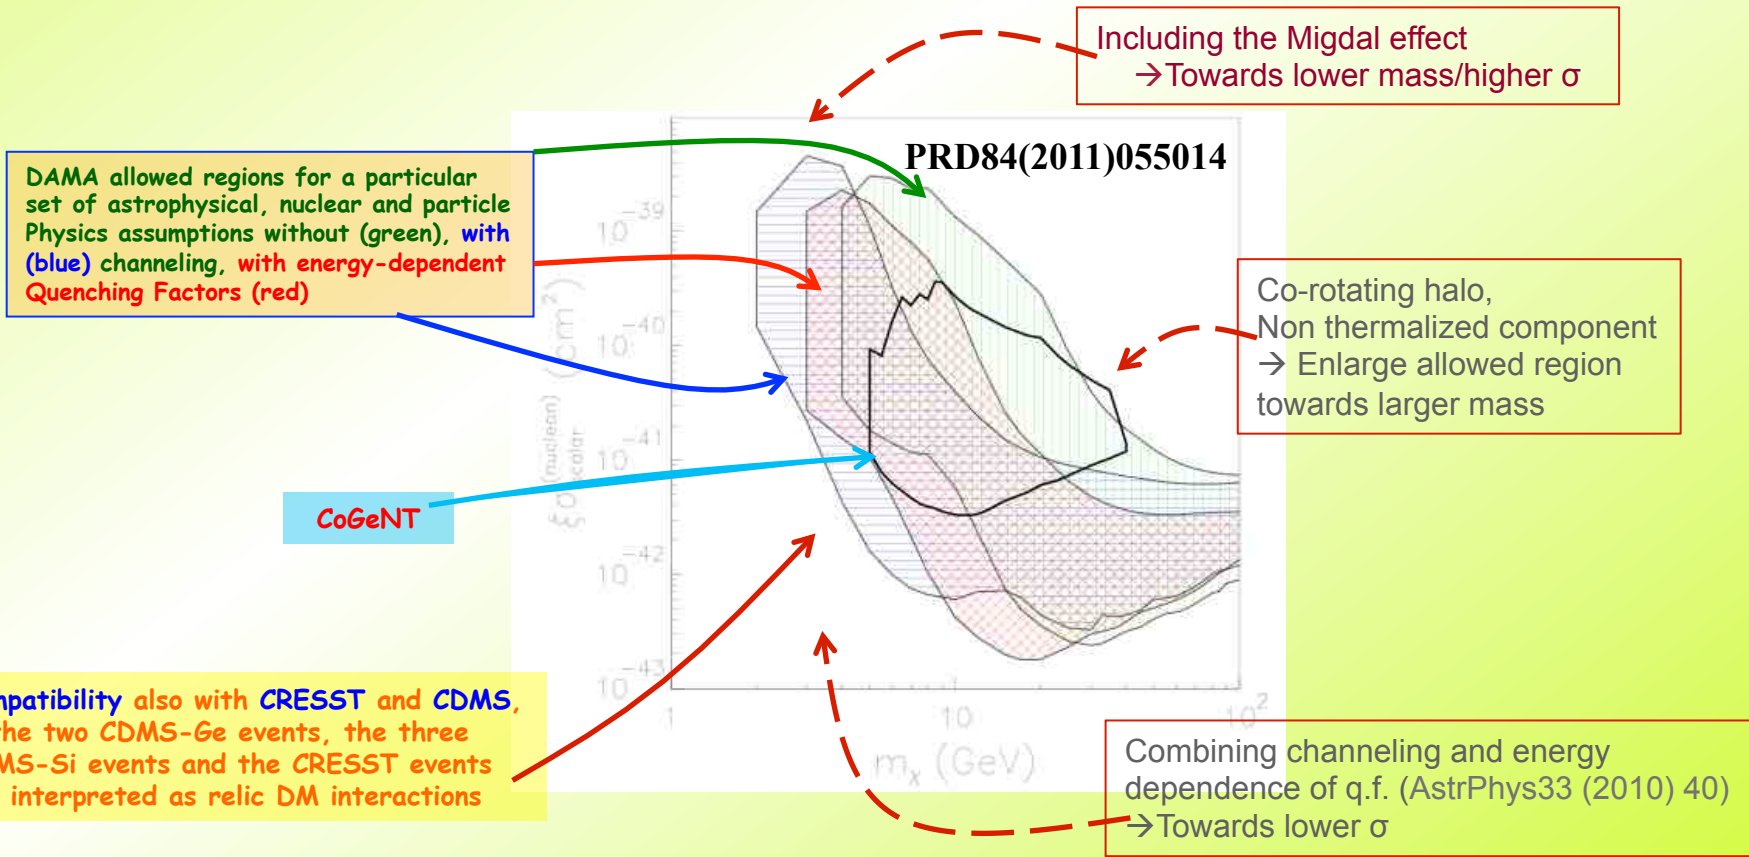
Including the Migdal effect
→Towards lower mass/higher σ

DAMA allowed regions for a particular set of astrophysical, nuclear and particle Physics assumptions without (green), with (blue) channeling, with energy-dependent Quenching Factors (red)

PRD84(2011)055014

Co-rotating halo,
Non thermalized component
→ Enlarge allowed region towards larger mass

CoGeNT

$10^{-39}$
$10^{-40}$
$10^{-41}$
$10^{-42}$
$10^{-43}$

$\xi\sigma_{scalar}^{(nucleon)}$ $(cm^2)$

1
10
$10^2$
$m_\chi$ (GeV)

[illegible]patibility also with CRESST and CDMS, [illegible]he two CDMS-Ge events, the three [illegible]MS-Si events and the CRESST events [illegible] interpreted as relic DM interactions

Combining channeling and energy dependence of q.f. (AstrPhys33 (2010) 40)
→Towards lower σ